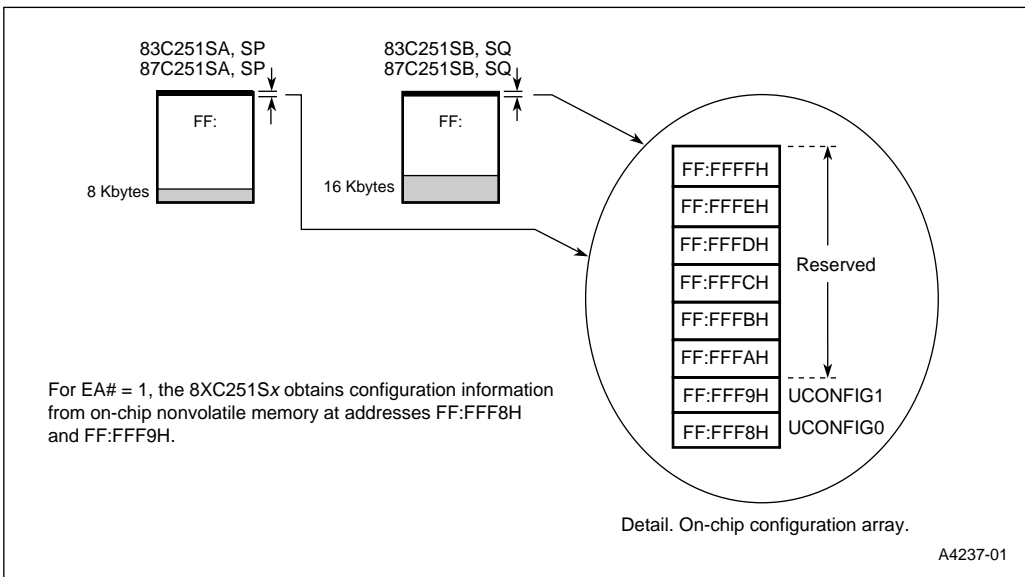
83C251SA, SP
87C251SA, SP

FF:

8 Kbytes

83C251SB, SQ
87C251SB, SQ

FF:

16 Kbytes

FF:FFFFH
FF:FFFEH
FF:FFFDH
FF:FFFCH
FF:FFFBH
FF:FFFAH
FF:FFF9H
FF:FFF8H

Reserved

UCONFIG1
UCONFIG0

For EA# = 1, the 8XC251S*x* obtains configuration information from on-chip nonvolatile memory at addresses FF:FFF8H and FF:FFF9H.

Detail. On-chip configuration array.

A4237-01